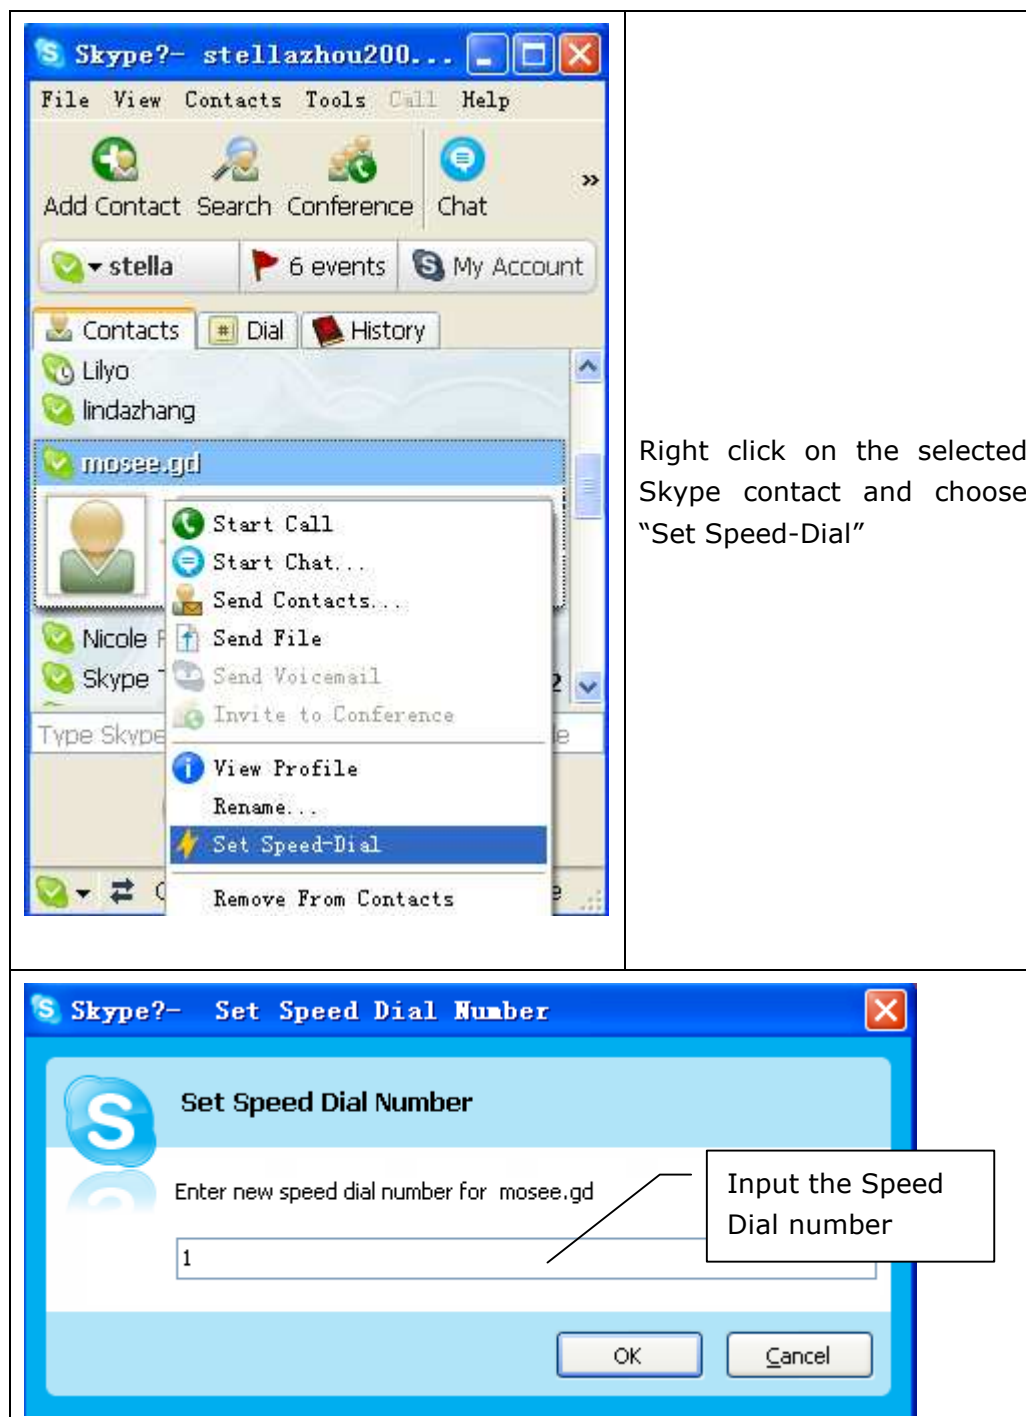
Skype?- stellazhou200...

File View Contacts Tools Call Help

Add Contact Search Conference Chat »

stella 6 events My Account

Contacts Dial History

Lilyo
lindazhang
mosee.gd

Start Call
Start Chat...
Send Contacts...
Send File
Send Voicemail
Invite to Conference
View Profile
Rename...
Set Speed-Dial
Remove From Contacts

Nicole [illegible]
Skype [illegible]
Type Skype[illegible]

Right click on the selected Skype contact and choose "Set Speed-Dial"

Skype?- Set Speed Dial Number

Set Speed Dial Number

Enter new speed dial number for mosee.gd

1

Input the Speed Dial number

OK Cancel